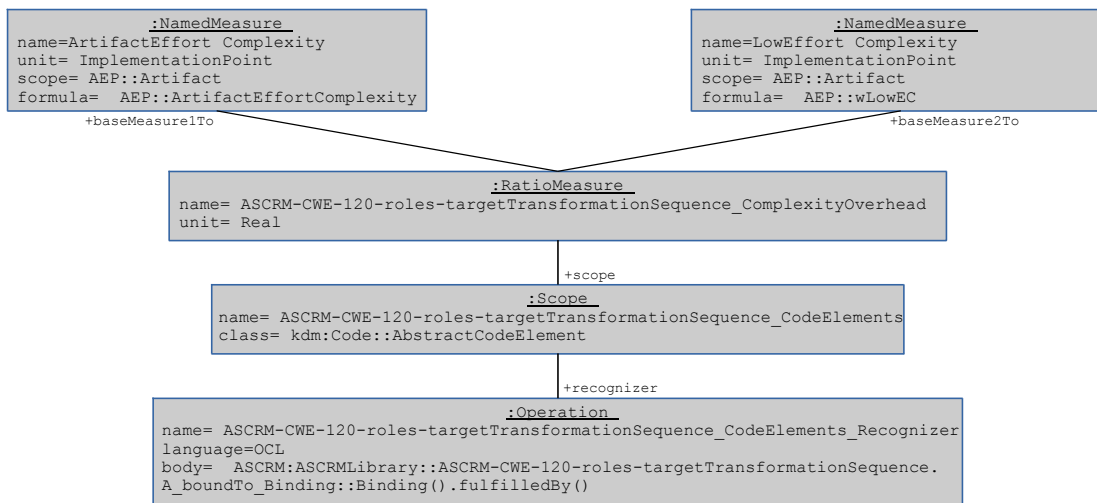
:NamedMeasure
name=ArtifactEffort Complexity
unit= ImplementationPoint
scope= AEP::Artifact
formula= AEP::ArtifactEffortComplexity

:NamedMeasure
name=LowEffort Complexity
unit= ImplementationPoint
scope= AEP::Artifact
formula= AEP::wLowEC

+baseMeasure1To

+baseMeasure2To

:RatioMeasure
name= ASCRM-CWE-120-roles-targetTransformationSequence_ComplexityOverhead
unit= Real

+scope

:Scope
name= ASCRM-CWE-120-roles-targetTransformationSequence_CodeElements
class= kdm:Code::AbstractCodeElement

+recognizer

:Operation
name= ASCRM-CWE-120-roles-targetTransformationSequence_CodeElements_Recognizer
language=OCL
body= ASCRM:ASCRMLibrary::ASCRM-CWE-120-roles-targetTransformationSequence.
A_boundTo_Binding::Binding().fulfilledBy()